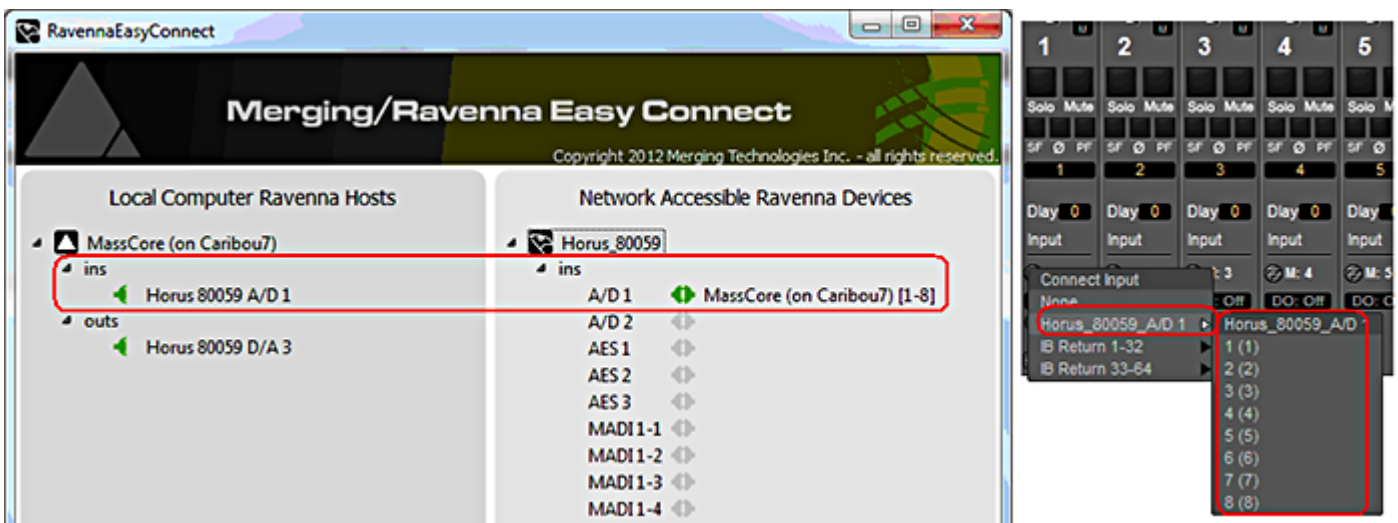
RavennaEasyConnect

Merging/Ravenna Easy Connect

Copyright 2012 Merging Technologies Inc. - all rights reserved.

Local Computer Ravenna Hosts

MassCore (on Caribou7)
ins
Horus 80059 A/D 1
outs
Horus 80059 D/A 3

Network Accessible Ravenna Devices

Horus_80059
ins
A/D 1 MassCore (on Caribou7) [1-8]
A/D 2
AES 1
AES 2
AES 3
MADI 1-1
MADI 1-2
MADI 1-3
MADI 1-4

1 2 3 4 5
Solo Mute Solo Mute Solo Mute Solo Mute Solo Mute
SF Ø PF SF Ø PF SF Ø PF SF Ø PF SF Ø PF
1 2 3 4 5
Dlay 0 Dlay 0 Dlay 0 Dlay 0 Dlay 0
Input Input Input Input Input
M: 3 M: 4 M: 5
Off DO: Off DO: Off

Connect Input
None
Horus_80059_A/D 1
IB Return 1-32
IB Return 33-64

Horus_80059_A/D 1
1 (1)
2 (2)
3 (3)
4 (4)
5 (5)
6 (6)
7 (7)
8 (8)